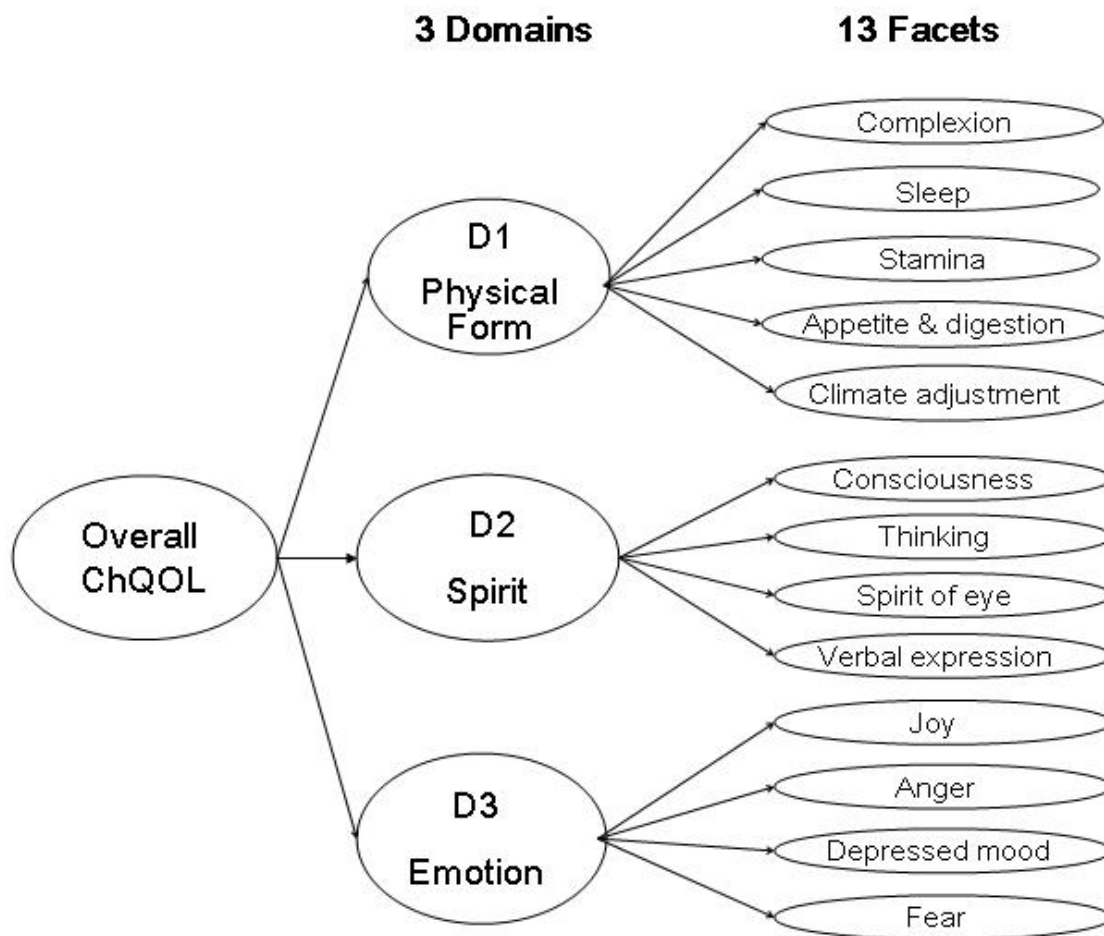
3 Domains

13 Facets

Overall ChQOL

D1 Physical Form

Complexion

Sleep

Stamina

Appetite & digestion

Climate adjustment

D2 Spirit

Consciousness

Thinking

Spirit of eye

Verbal expression

D3 Emotion

Joy

Anger

Depressed mood

Fear